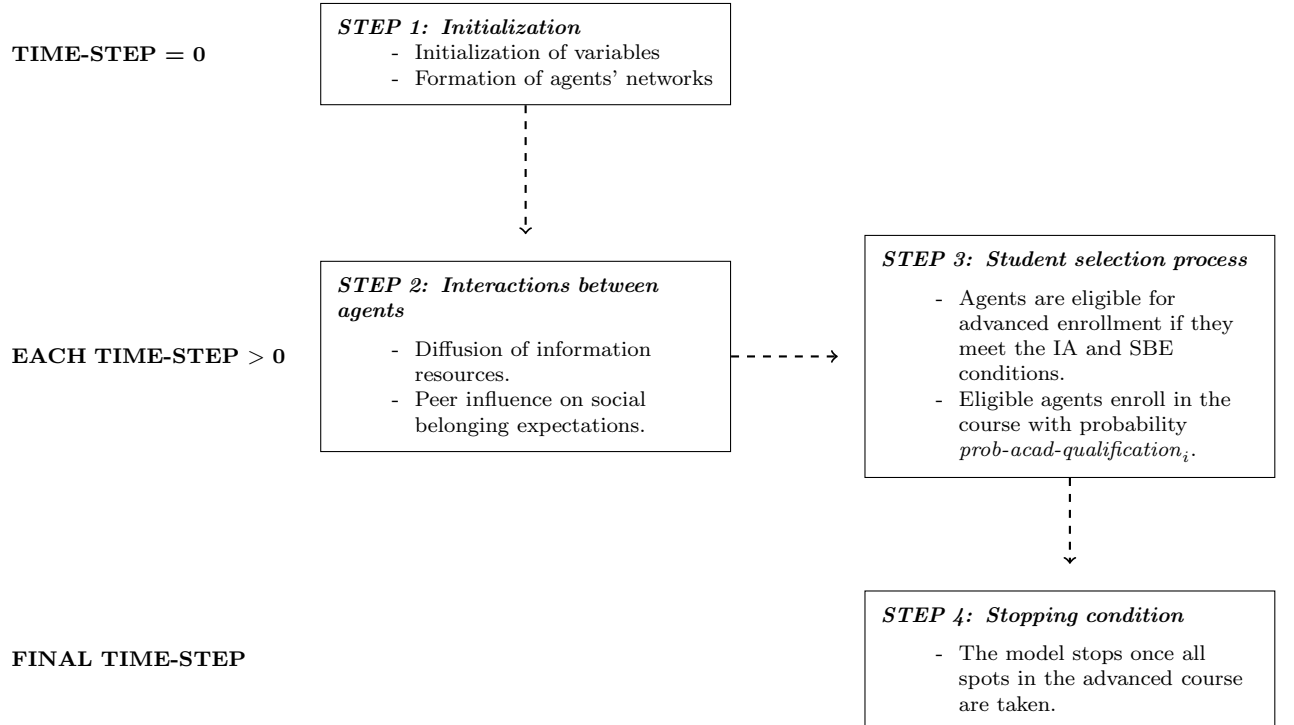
TIME-STEP = 0

STEP 1: Initialization
- Initialization of variables
- Formation of agents' networks

EACH TIME-STEP > 0

STEP 2: Interactions between agents
- Diffusion of information resources.
- Peer influence on social belonging expectations.

STEP 3: Student selection process
- Agents are eligible for advanced enrollment if they meet the IA and SBE conditions.
- Eligible agents enroll in the course with probability $prob\text{-}acad\text{-}qualification_i$.

FINAL TIME-STEP

STEP 4: Stopping condition
- The model stops once all spots in the advanced course are taken.